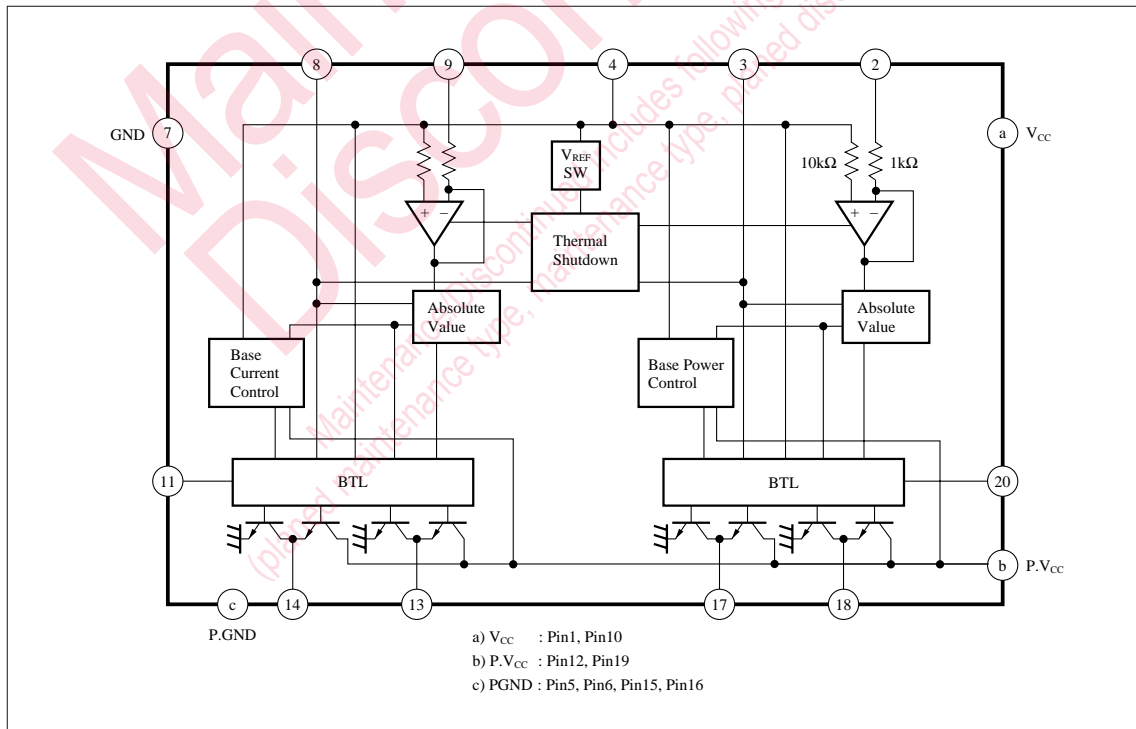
Maintenance/Discontinued includes following four Product lifecycle stage. (planed maintenance type, maintenance type, planed discontinued typed, discontinued type)

8
9
4
3
2
GND 7
a $V_{CC}$
$V_{REF}$ SW
10kΩ
1kΩ
+ −
+ −
Thermal Shutdown
Absolute Value
Absolute Value
Base Current Control
Base Power Control
11
BTL
BTL
20
b $P.V_{CC}$
c
14
13
17
18
P.GND

a) $V_{CC}$ : Pin1, Pin10
b) $P.V_{CC}$ : Pin12, Pin19
c) PGND : Pin5, Pin6, Pin15, Pin16